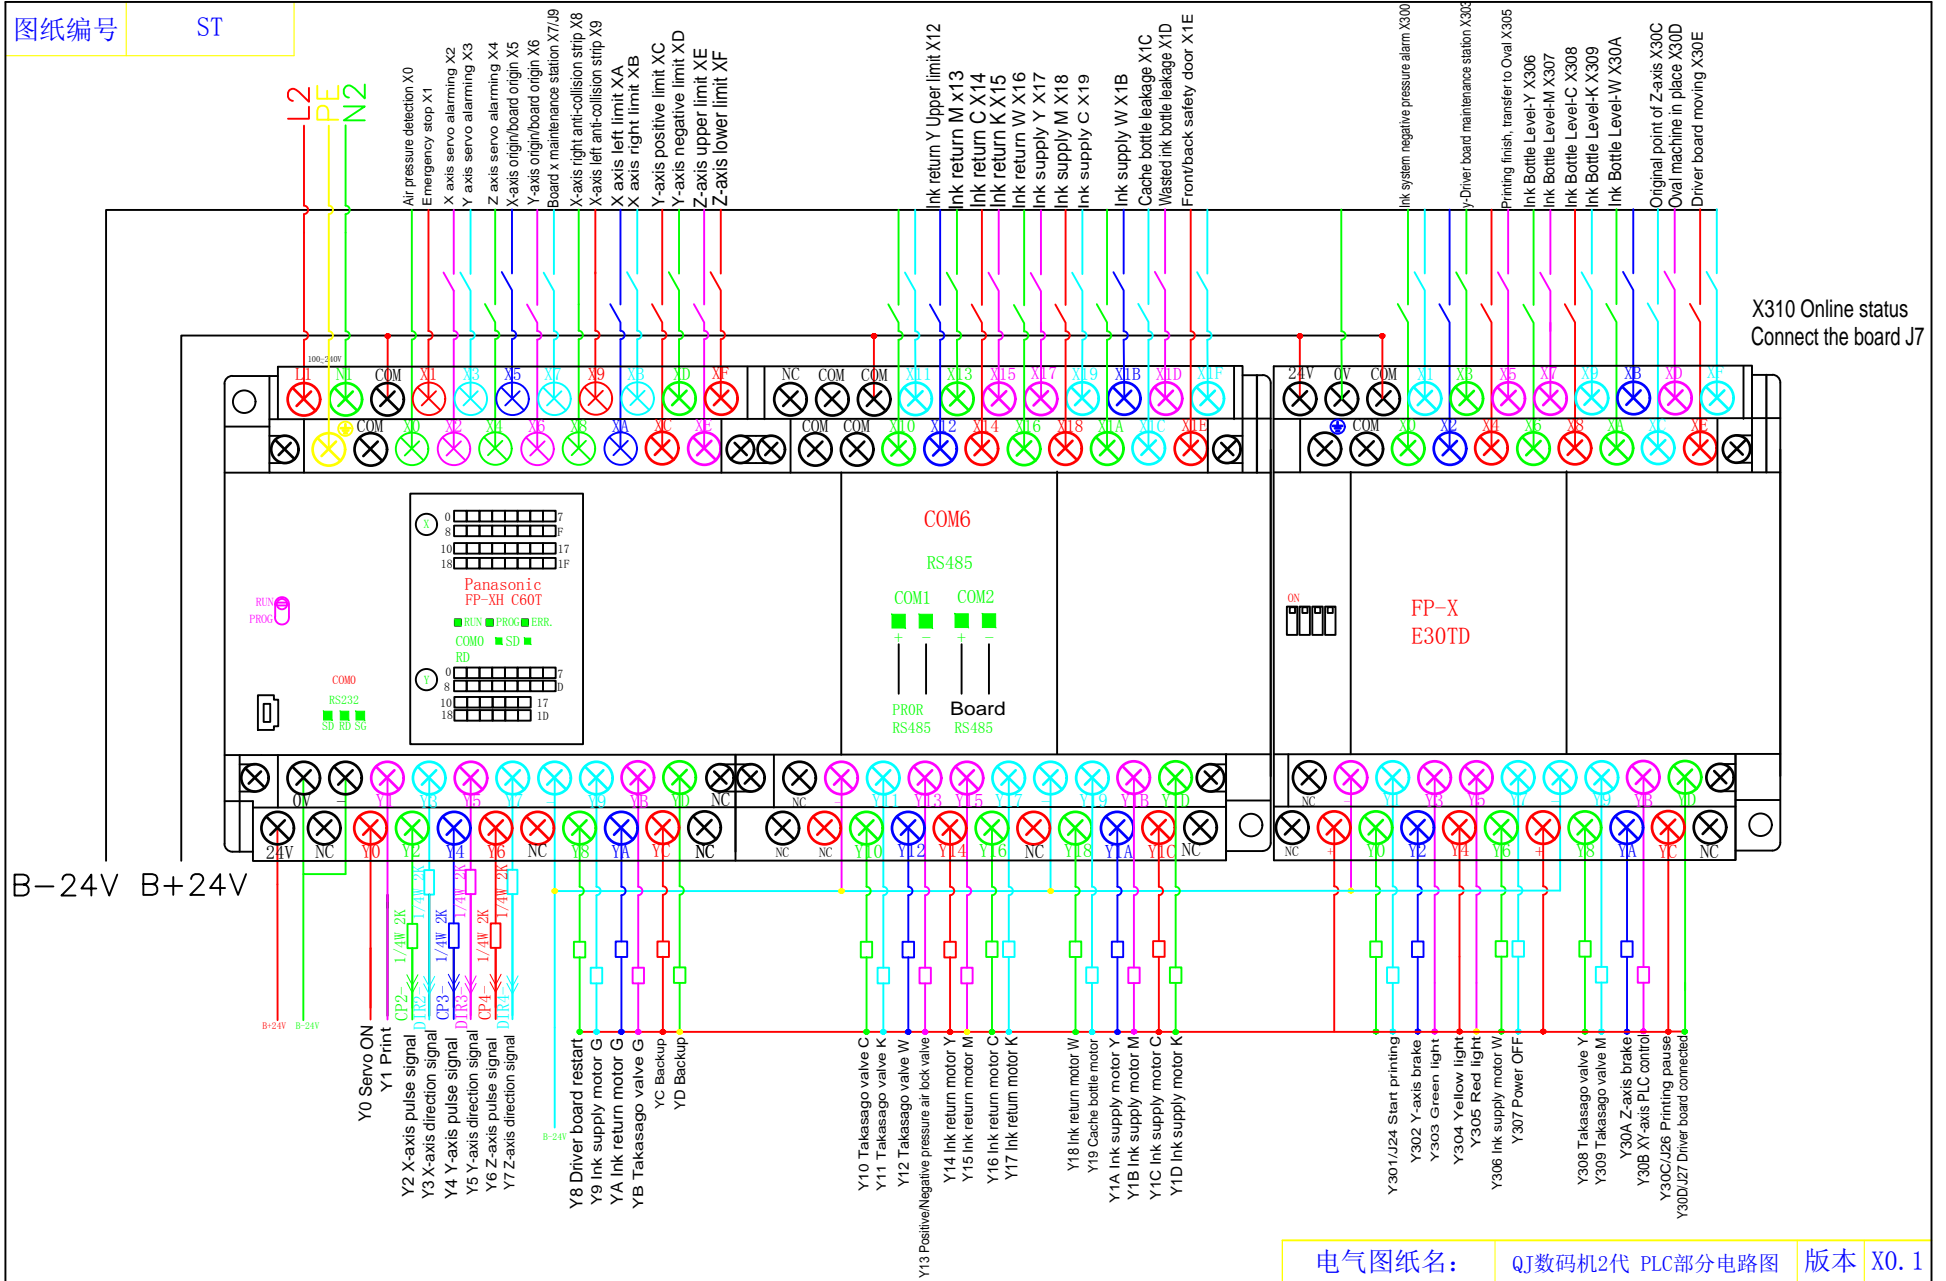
图纸编号 ST

L2 PE N2

Air pressure detection X0
Emergency stop X1
X axis servo alarming X2
Y axis servo alarming X3
Z axis servo alarming X4
X-axis origin/board origin X5
Y-axis origin/board origin X6
Board x maintenance station X7/J9
X-axis right anti-collision strip X8
X-axis left anti-collision strip X9
X axis left limit XA
X axis right limit XB
Y-axis positive limit XC
Y-axis negative limit XD
Z-axis upper limit XE
Z-axis lower limit XF

Ink return Y Upper limit X12
Ink return M x13
Ink return C X14
Ink return K X15
Ink return W X16
Ink supply Y X17
Ink supply M X18
Ink supply C X19
Ink supply W X1B
Cache bottle leakage X1C
Wasted ink bottle leakage X1D
Front/back safety door X1E

Ink system negative pressure alarm X300
Y-Driver board maintenance station X303
Printing finish, transfer to Oval X305
Ink Bottle Level-Y X306
Ink Bottle Level-M X307
Ink Bottle Level-C X308
Ink Bottle Level-K X309
Ink Bottle Level-W X30A
Original point of Z-axis X30C
Oval machine in place X30D
Driver board moving X30E

X310 Online status
Connect the board J7

100-240V
L1 N1 COM X1 X3 X5 X7 X9 XB XD XF NC COM COM X11 X13 X15 X17 X19 X1B X1D X1F
COM X0 X2 X4 X6 X8 XA XC XE COM COM X10 X12 X14 X16 X18 X1A X1C X1E
24V 0V COM X1 X3 X5 X7 X9 XB XD XF
COM X0 X2 X4 X6 X8 XA XC XE

X 0 7 8 F 10 17 18 1F
Panasonic
FP-XH C60T
RUN PROG ERR.
COM0 SD
RD
Y 0 7 8 D 10 17 18 1D
RUN PROG
COM0
RS232
SD RD SG

COM6
RS485
COM1 COM2
+ - + -
PROR RS485
Board RS485

ON
FP-X
E30TD

0V Y1 Y3 Y5 Y7 Y9 YB YD NC NC Y11 Y13 Y15 Y17 Y19 Y1B Y1D
24V NC Y0 Y2 Y4 Y6 NC Y8 YA YC NC NC NC Y10 Y12 Y14 Y16 NC Y18 Y1A Y1C NC
NC Y1 Y3 Y5 Y7 Y9 YB YD
NC Y0 Y2 Y4 Y6 Y8 YA YC NC

B-24V B+24V
1/4W 2K 1/4W 2K 1/4W 2K 1/4W 2K 1/4W 2K 1/4W 2K
CP2- DIR2- CP3- DIR3- CP4- DIR4-
B+24V B-24V B-24V

Y0 Servo ON
Y1 Print
Y2 X-axis pulse signal
Y3 X-axis direction signal
Y4 Y-axis pulse signal
Y5 Y-axis direction signal
Y6 Z-axis pulse signal
Y7 Z-axis direction signal
Y8 Driver board restart
Y9 Ink supply motor G
YA Ink return motor G
YB Takasago valve G
YC Backup
YD Backup
Y10 Takasago valve C
Y11 Takasago valve K
Y12 Takasago valve W
Y13 Positive/Negative pressure air lock valve
Y14 Ink return motor Y
Y15 Ink return motor M
Y16 Ink return motor C
Y17 Ink return motor K
Y18 Ink return motor W
Y19 Cache bottle motor
Y1A Ink supply motor Y
Y1B Ink supply motor M
Y1C Ink supply motor C
Y1D Ink supply motor K
Y301/J24 Start printing
Y302 Y-axis brake
Y303 Green light
Y304 Yellow light
Y305 Red light
Y306 Ink supply motor W
Y307 Power OFF
Y308 Takasago valve Y
Y309 Takasago valve M
Y30A Z-axis brake
Y30B XY-axis PLC control
Y30C/J26 Printing pause
Y30D/J27 Driver board connected

电气图纸名: QJ数码机2代 PLC部分电路图 版本 X0.1